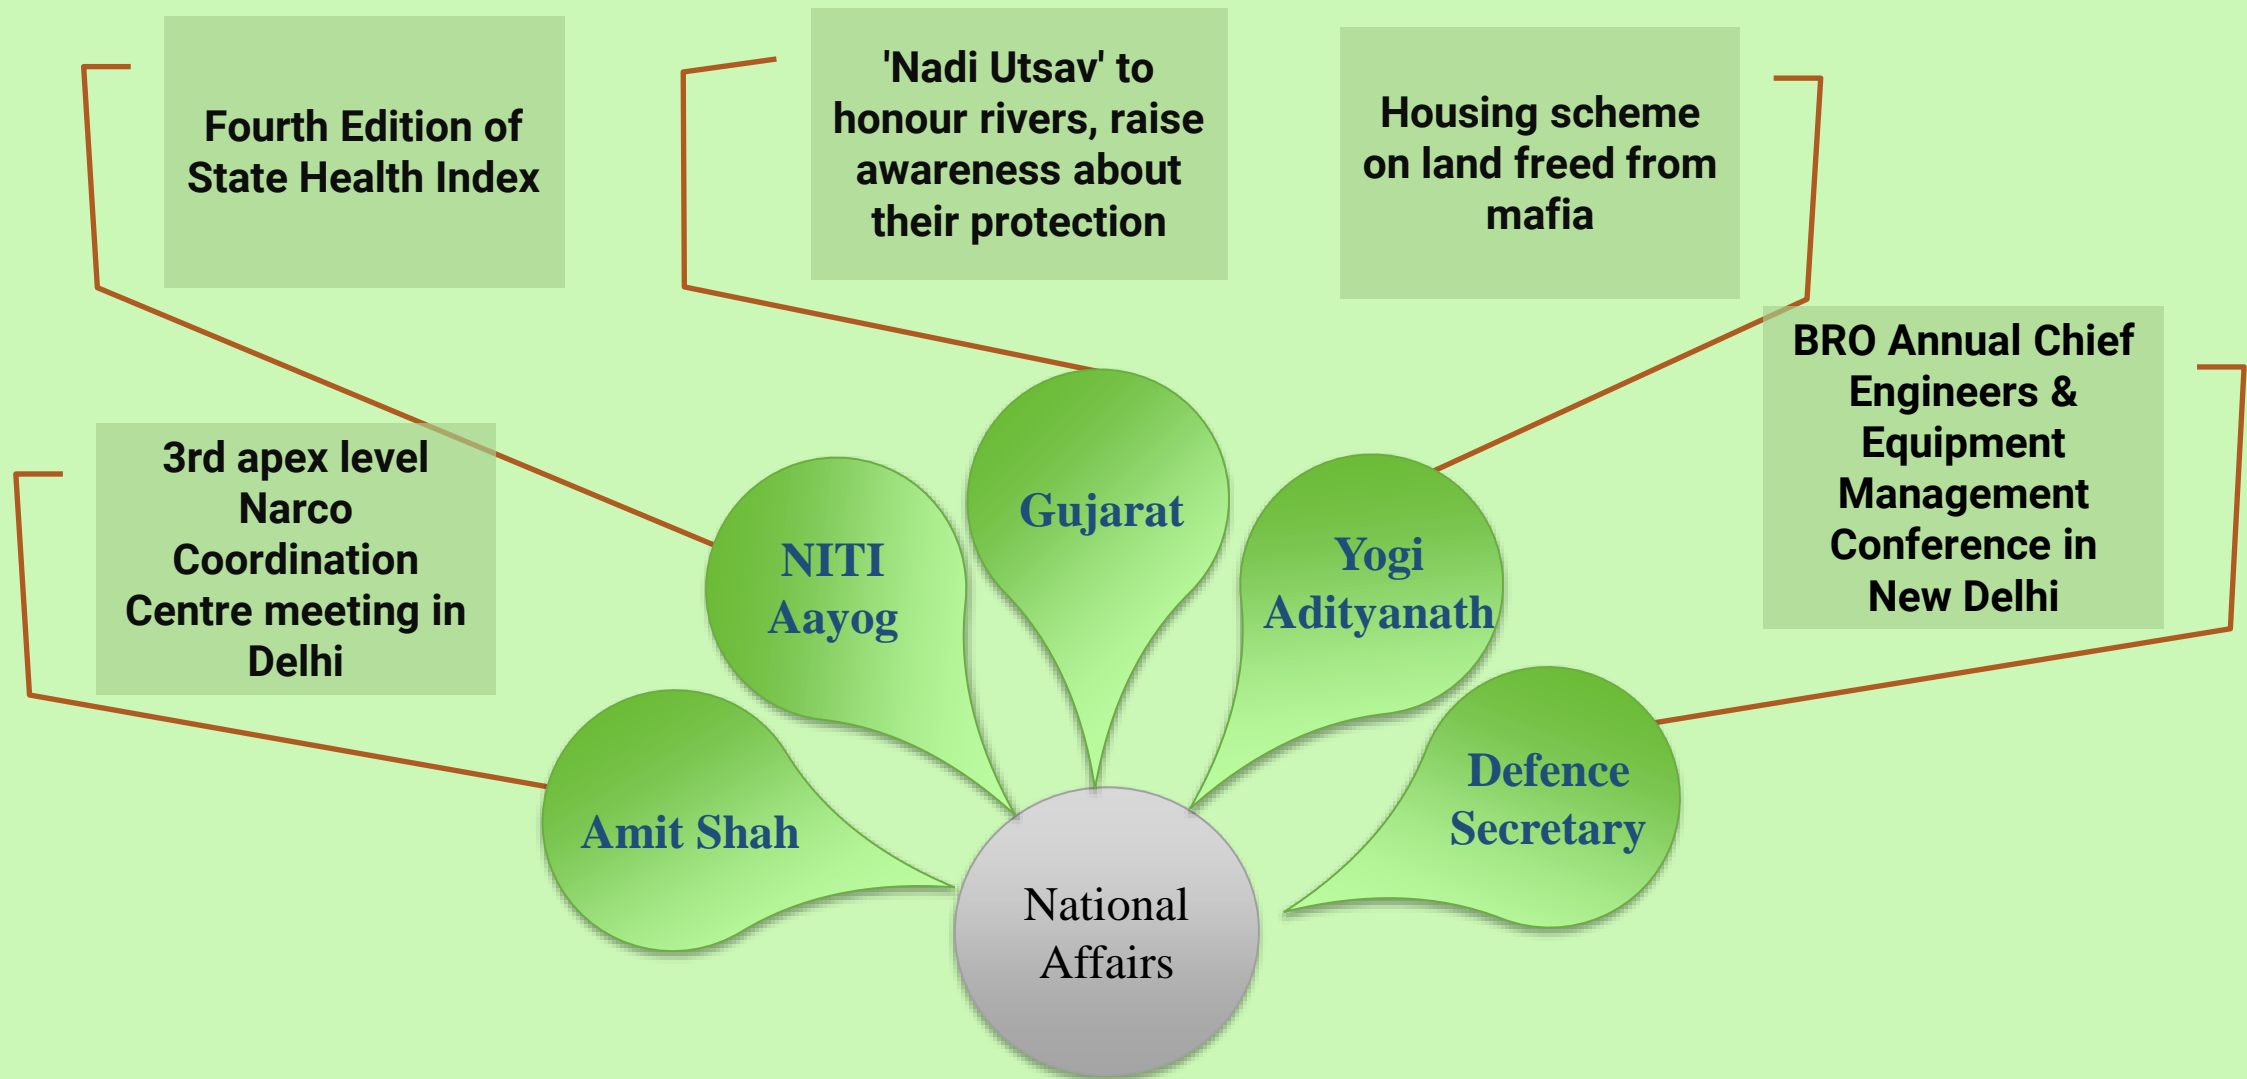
Fourth Edition of State Health Index

'Nadi Utsav' to honour rivers, raise awareness about their protection

Housing scheme on land freed from mafia

BRO Annual Chief Engineers & Equipment Management Conference in New Delhi

3rd apex level Narco Coordination Centre meeting in Delhi

NITI Aayog

Gujarat

Yogi Adityanath

Amit Shah

Defence Secretary

National Affairs